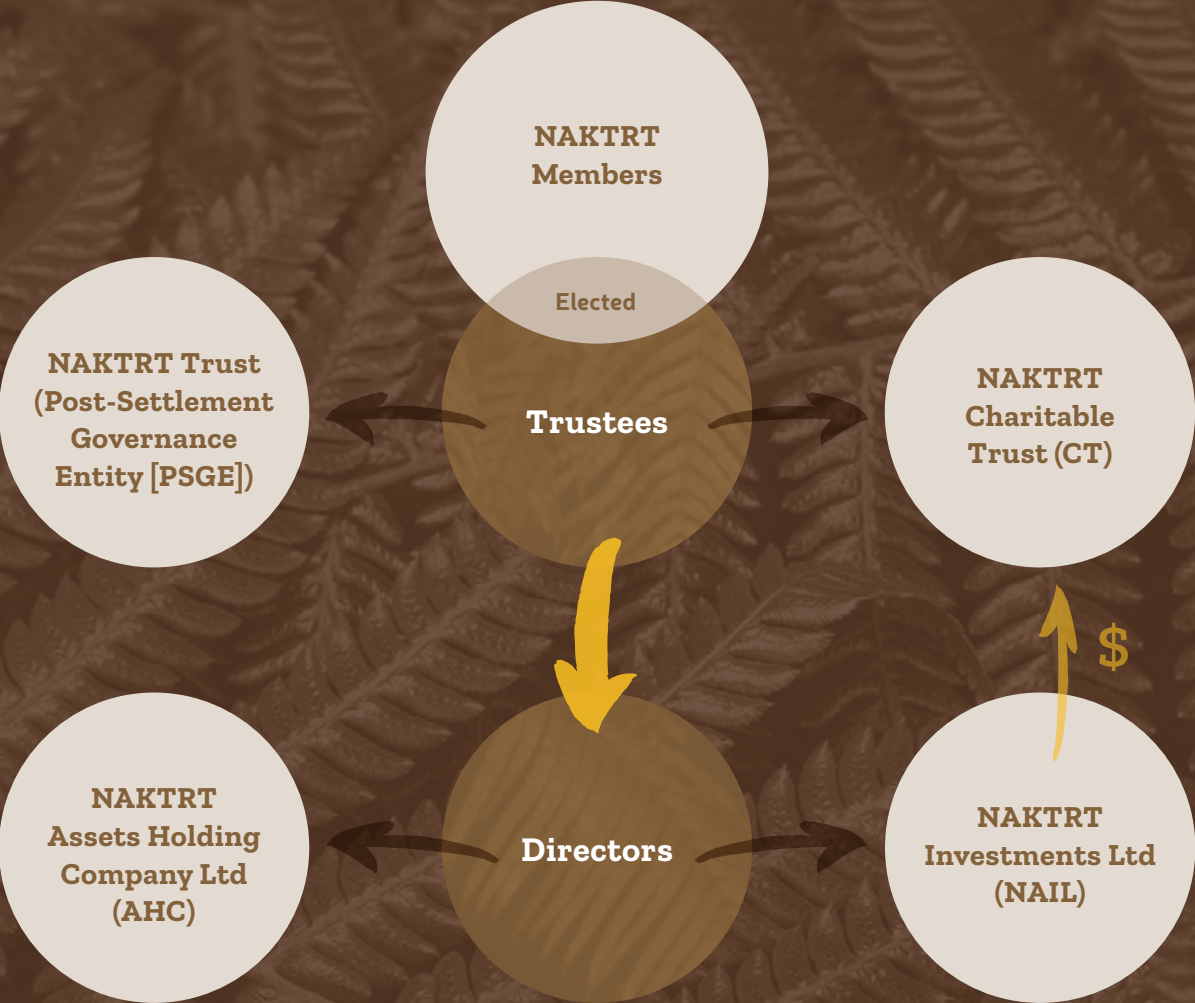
NAKTRT Members

Elected

NAKTRT Trust (Post-Settlement Governance Entity [PSGE])

Trustees

NAKTRT Charitable Trust (CT)

$

NAKTRT Assets Holding Company Ltd (AHC)

Directors

NAKTRT Investments Ltd (NAIL)